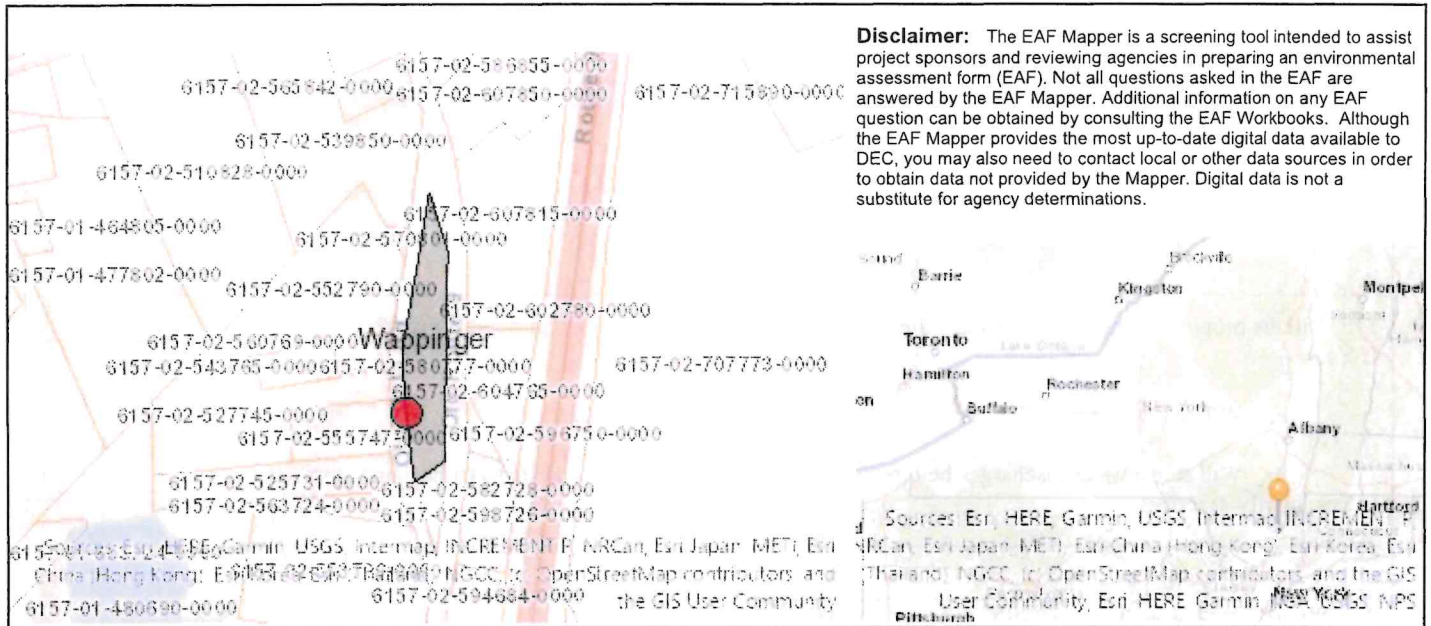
6157-02-586855-0000
6157-02-565842-0000 6157-02-607850-0000 6157-02-715890-0000
6157-02-539850-0000
6157-02-510828-0000
6157-02-607815-0000
6157-01-464805-0000 6157-02-570801-0000
6157-01-477802-0000 6157-02-552790-0000
6157-02-602780-0000
6157-02-560769-0000 Wappinger
6157-02-543765-0000 6157-02-580777-0000 6157-02-707773-0000
6157-02-604765-0000
6157-02-527745-0000
6157-02-555747-0000 6157-02-596750-0000
6157-02-525731-0000 6157-02-582728-0000
6157-02-563724-0000 6157-02-598726-0000
Sources: Esri, HERE, Garmin, USGS, Intermap, INCREMENT P, NRCan, Esri Japan, METI, Esri China (Hong Kong), Esri Korea, Esri (Thailand), NGCC, (c) OpenStreetMap contributors, and the GIS User Community
6157-02-594684-0000
6157-01-480690-0000

Disclaimer: The EAF Mapper is a screening tool intended to assist project sponsors and reviewing agencies in preparing an environmental assessment form (EAF). Not all questions asked in the EAF are answered by the EAF Mapper. Additional information on any EAF question can be obtained by consulting the EAF Workbooks. Although the EAF Mapper provides the most up-to-date digital data available to DEC, you may also need to contact local or other data sources in order to obtain data not provided by the Mapper. Digital data is not a substitute for agency determinations.

Barrie
Belleville
Kingston
Montpelier
Toronto
Hamilton
Rochester
Buffalo
New York
Albany
Hartford
Pittsburgh
Sources: Esri, HERE, Garmin, USGS, Intermap, INCREMENT P, NRCan, Esri Japan, METI, Esri China (Hong Kong), Esri Korea, Esri (Thailand), NGCC, (c) OpenStreetMap contributors, and the GIS User Community, Esri, HERE, Garmin, NGA, USGS, NPS